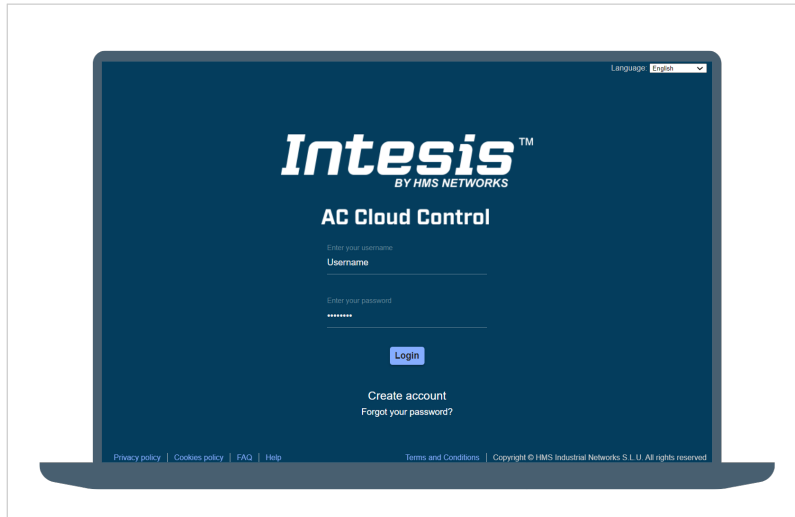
Language English

Intesis™
BY HMS NETWORKS

AC Cloud Control

Enter your username
Username

Enter your password
••••••••

Login

Create account
Forgot your password?

Privacy policy | Cookies policy | FAQ | Help

Terms and Conditions | Copyright © HMS Industrial Networks S.L.U. All rights reserved